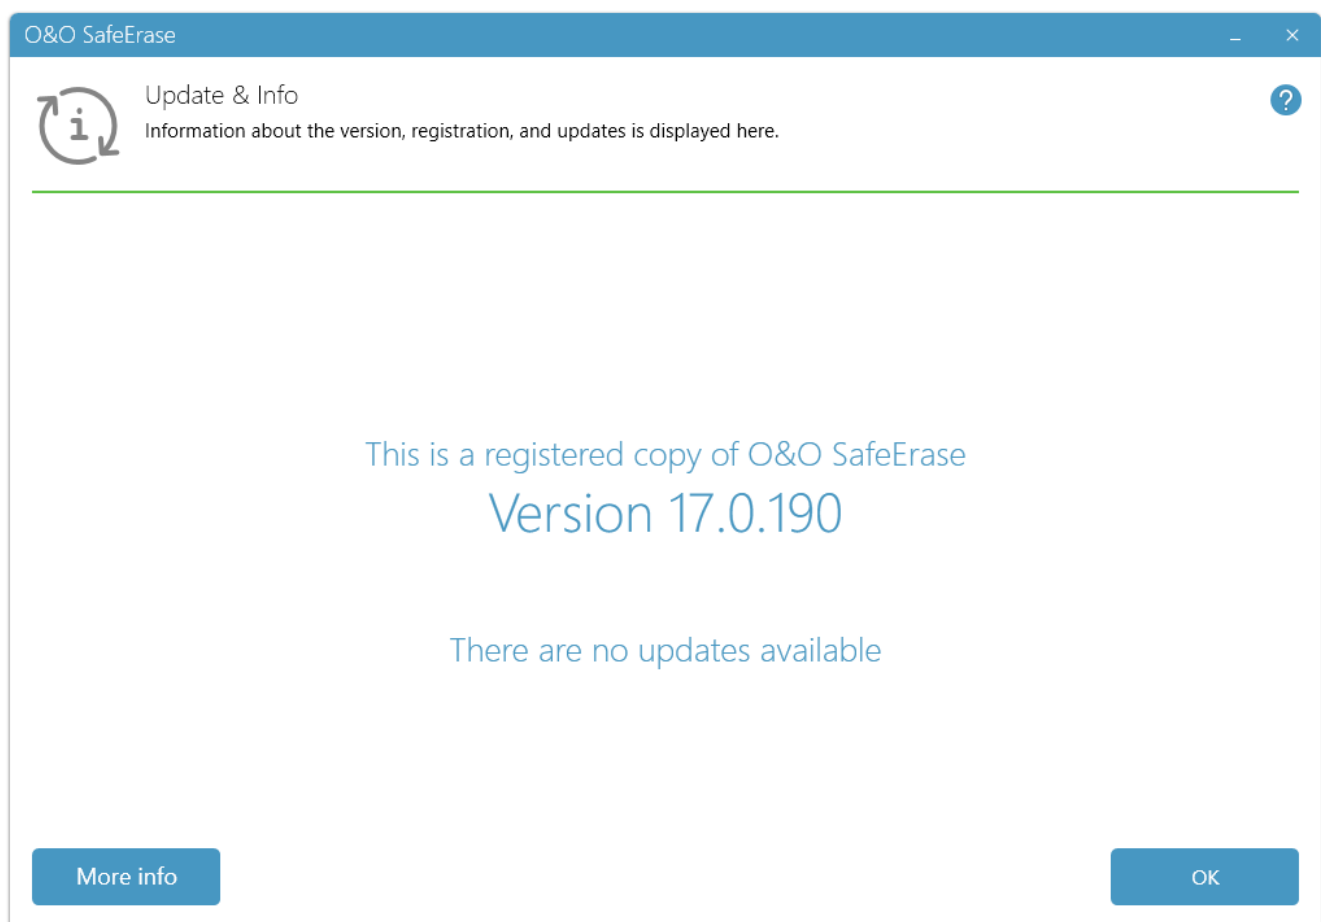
O&O SafeErase

Update & Info
Information about the version, registration, and updates is displayed here.

?

This is a registered copy of O&O SafeErase
Version 17.0.190

There are no updates available

More info

OK